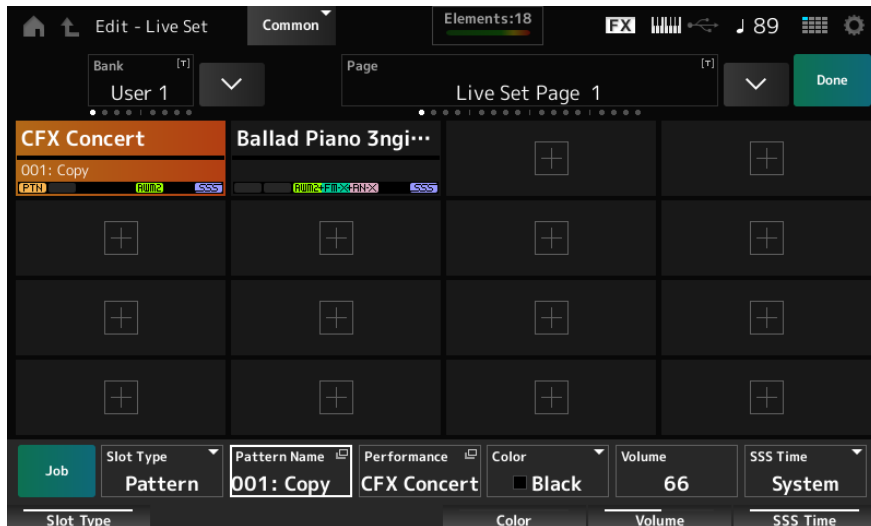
Edit - Live Set
Common
Elements:18
FX
♩89
Bank [T]
User 1
Page [T]
Live Set Page 1
Done
CFX Concert
001: Copy
PTN
AWM2
SSS
Ballad Piano 3ngi···
AWM2+FM-X+AN-X
SSS
Job
Slot Type
Pattern
Pattern Name
001: Copy
Performance
CFX Concert
Color
Black
Volume
66
SSS Time
System
Slot Type
Color
Volume
SSS Time